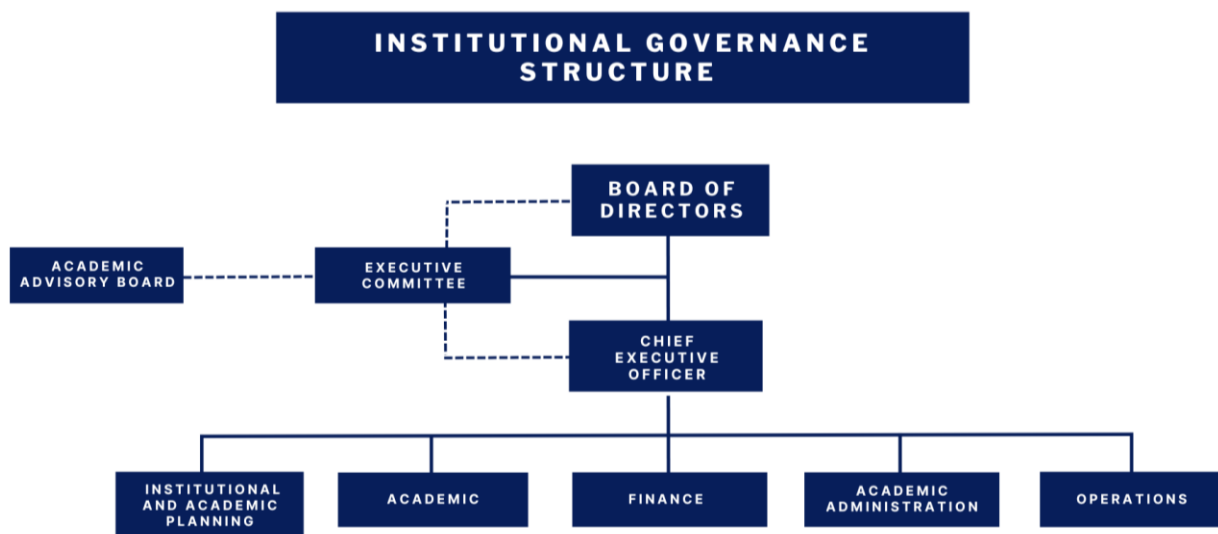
INSTITUTIONAL GOVERNANCE STRUCTURE

BOARD OF DIRECTORS

ACADEMIC ADVISORY BOARD

EXECUTIVE COMMITTEE

CHIEF EXECUTIVE OFFICER

INSTITUTIONAL AND ACADEMIC PLANNING

ACADEMIC

FINANCE

ACADEMIC ADMINISTRATION

OPERATIONS